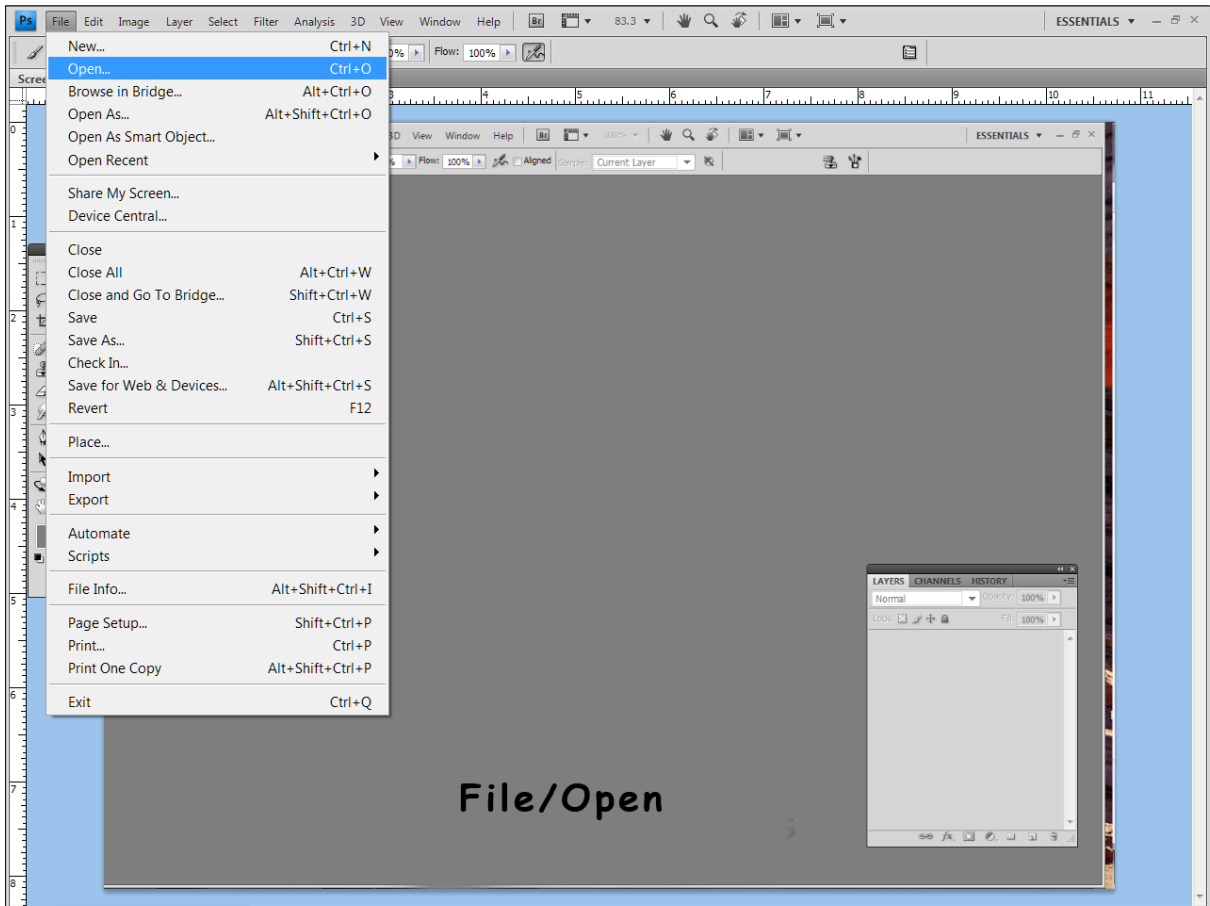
Ps File Edit Image Layer Select Filter Analysis 3D View Window Help Br 83.3 ESSENTIALS

Flow: 100%

Scree

New... Ctrl+N
Open... Ctrl+O
Browse in Bridge... Alt+Ctrl+O
Open As... Alt+Shift+Ctrl+O
Open As Smart Object...
Open Recent

Share My Screen...
Device Central...

Close
Close All Alt+Ctrl+W
Close and Go To Bridge... Shift+Ctrl+W
Save Ctrl+S
Save As... Shift+Ctrl+S
Check In...
Save for Web & Devices... Alt+Shift+Ctrl+S
Revert F12

Place...

Import
Export

Automate
Scripts

File Info... Alt+Shift+Ctrl+I

Page Setup... Shift+Ctrl+P
Print... Ctrl+P
Print One Copy Alt+Shift+Ctrl+P

Exit Ctrl+Q

3D View Window Help Br 100% ESSENTIALS

Flow: 100% Aligned Sample: Current Layer

LAYERS CHANNELS HISTORY
Normal Opacity: 100%
Lock: Fill: 100%

File/Open